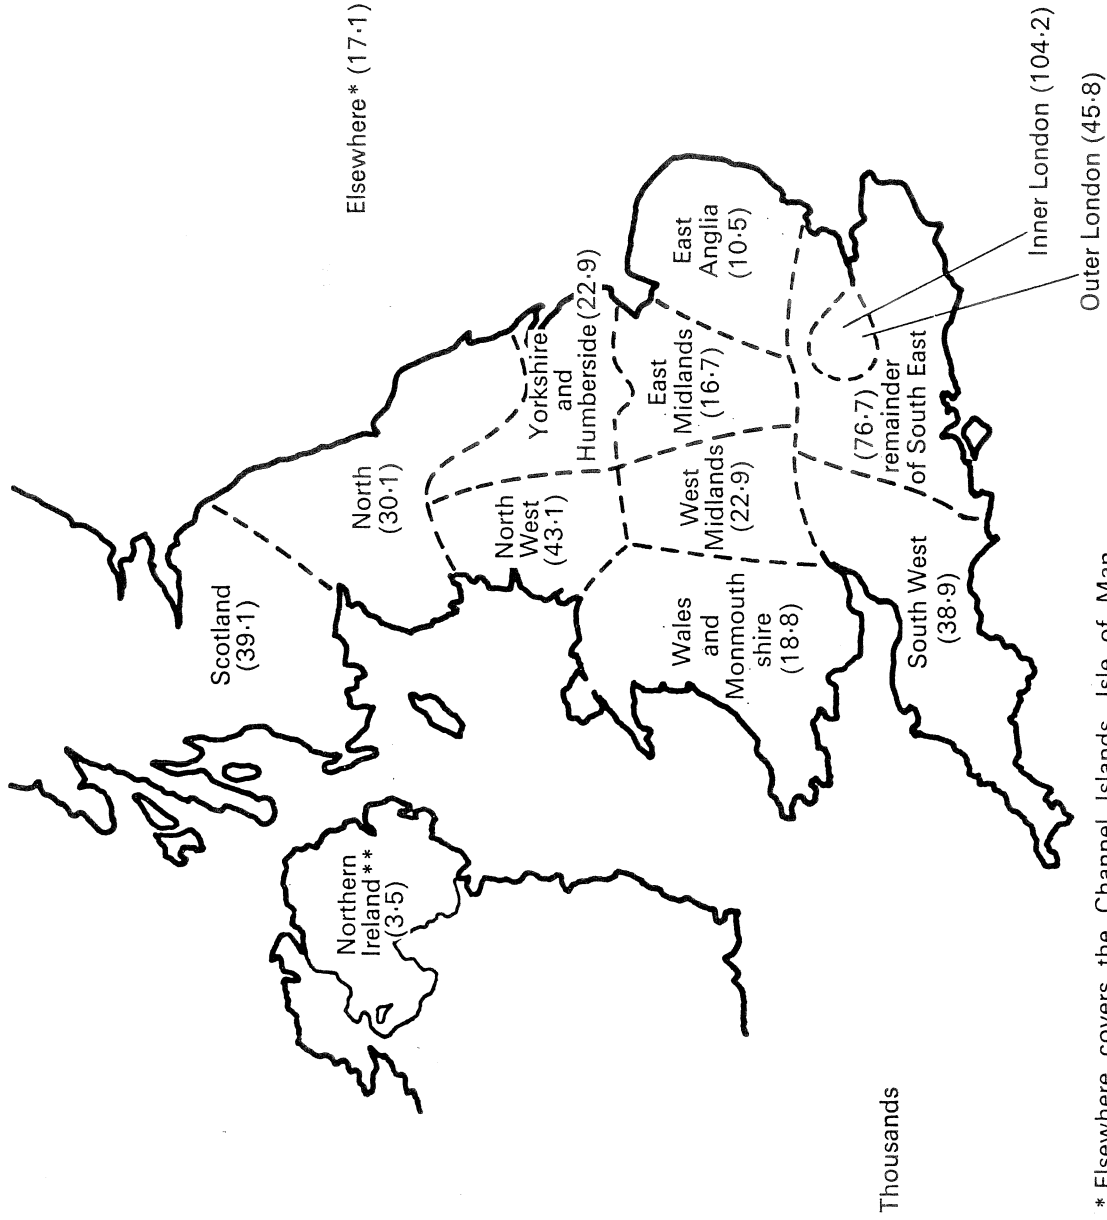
Elsewhere * (17·1)

Thousands

Northern Ireland ** (3·5)

Scotland (39·1)

North (30·1)

Yorkshire and Humberside (22·9)

North West (43·1)

East Midlands (16·7)

East Anglia (10·5)

West Midlands (22·9)

Wales and Monmouthshire (18·8)

(76·7) remainder of South East

South West (38·9)

Inner London (104·2)

Outer London (45·8)

* Elsewhere covers the Channel Islands, Isle of Man